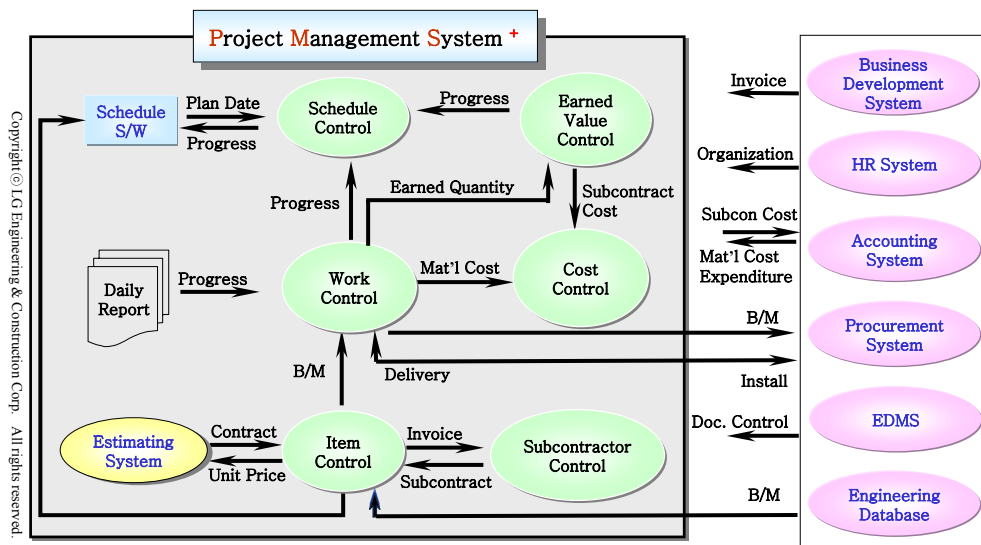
Project Management System +

Copyright © LG Engineering & Construction Corp. All rights reserved.

Schedule S/W

Plan Date

Progress

Schedule Control

Progress

Earned Value Control

Progress

Earned Quantity

Subcontract Cost

Daily Report

Progress

Work Control

Mat'l Cost

Cost Control

B/M

Delivery

Estimating System

Contract

Unit Price

Item Control

Invoice

Subcontract

Subcontractor Control

Invoice

Business Development System

Organization

HR System

Subcon Cost

Mat'l Cost Expenditure

Accounting System

B/M

Procurement System

Install

Doc. Control

EDMS

B/M

Engineering Database